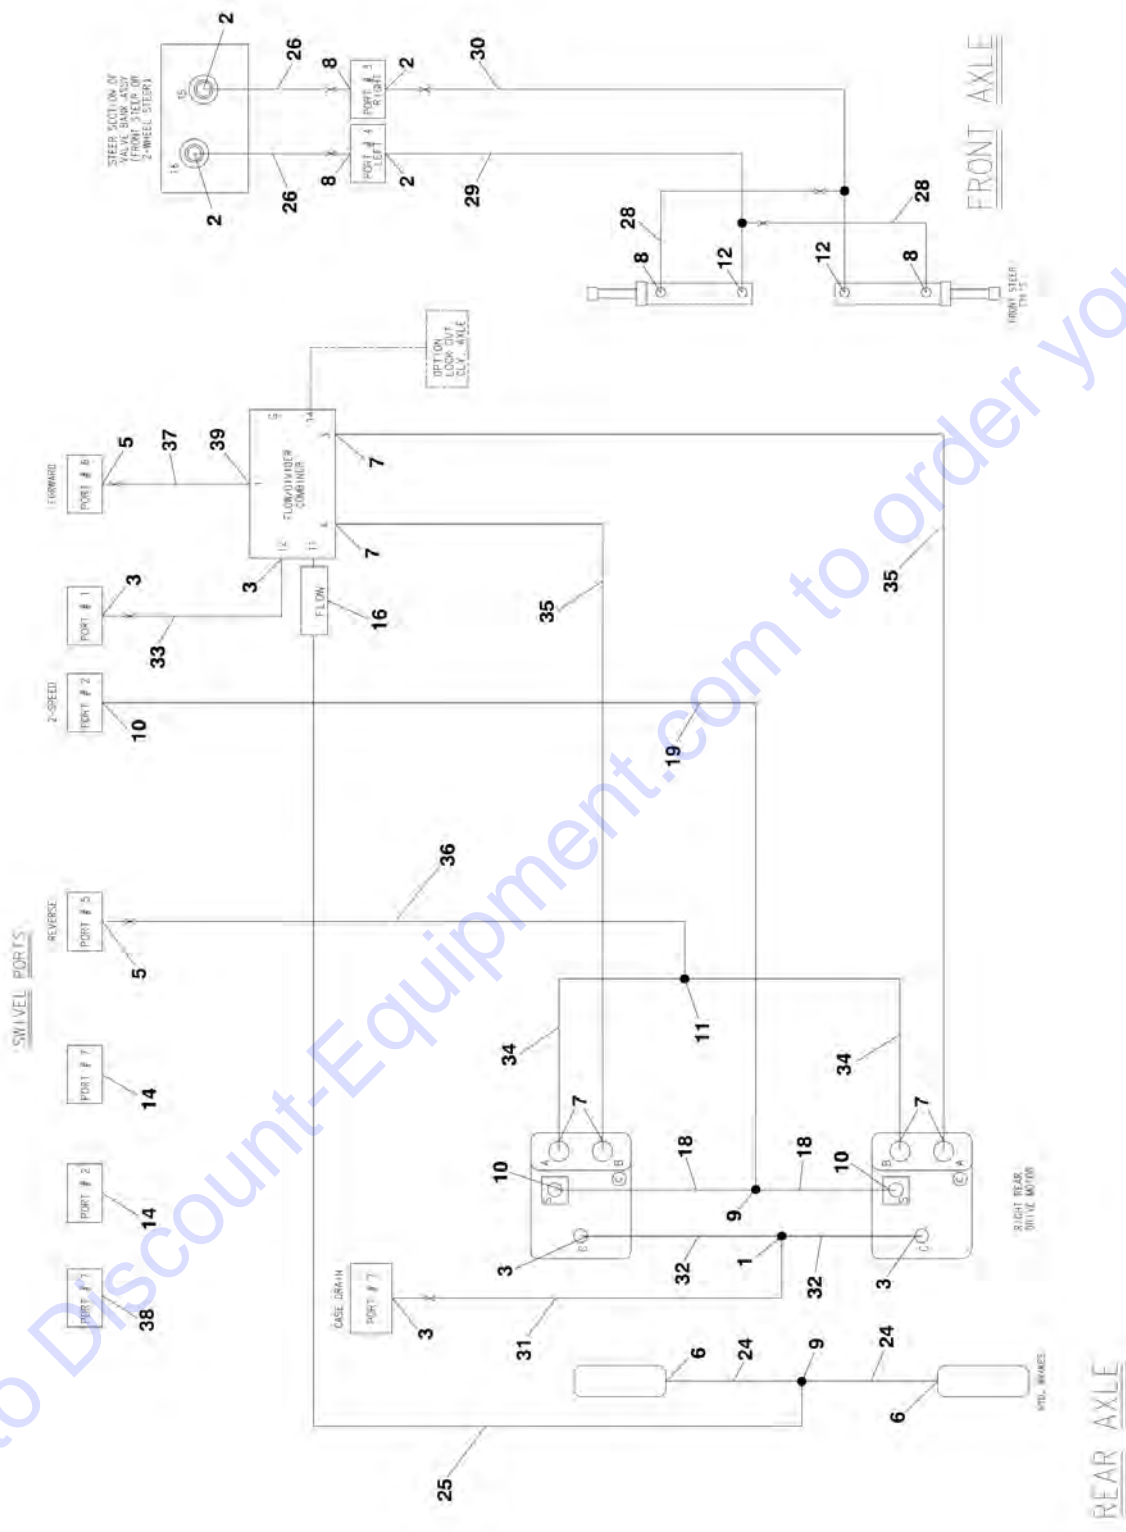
STEER SECTION OF VALVE BANK ASSY (FRONT STEER OR 2-WHEEL STEER)

2
26
8
PORT # 3 RIGHT
2
30
15
16
2
26
8
PORT # 4 LEFT
2
29

FRONT AXLE

28
8
12
12
8
28
FRONT STEER

OPTION LOCK OUT OSC. AXLE

FORWARD
PORT # 6
5
37
39
FLOW/DIVIDER COMBINER
7
7
3
PORT # 1
3
33
FLOW
16
35
35

2-SPEED
PORT # 2
10
19

SWIVEL PORTS
REVERSE
PORT # 5
5
36
PORT # 7
14
PORT # 2
14
PORT # 7
38

11
34
34
7
7
10
18
18
10
9
RIGHT REAR DRIVE MOTOR
3
32
1
32
3
CASE DRAIN
PORT # 7
3
31
6
24
9
24
6
HYD. BRAKES
25

REAR AXLE